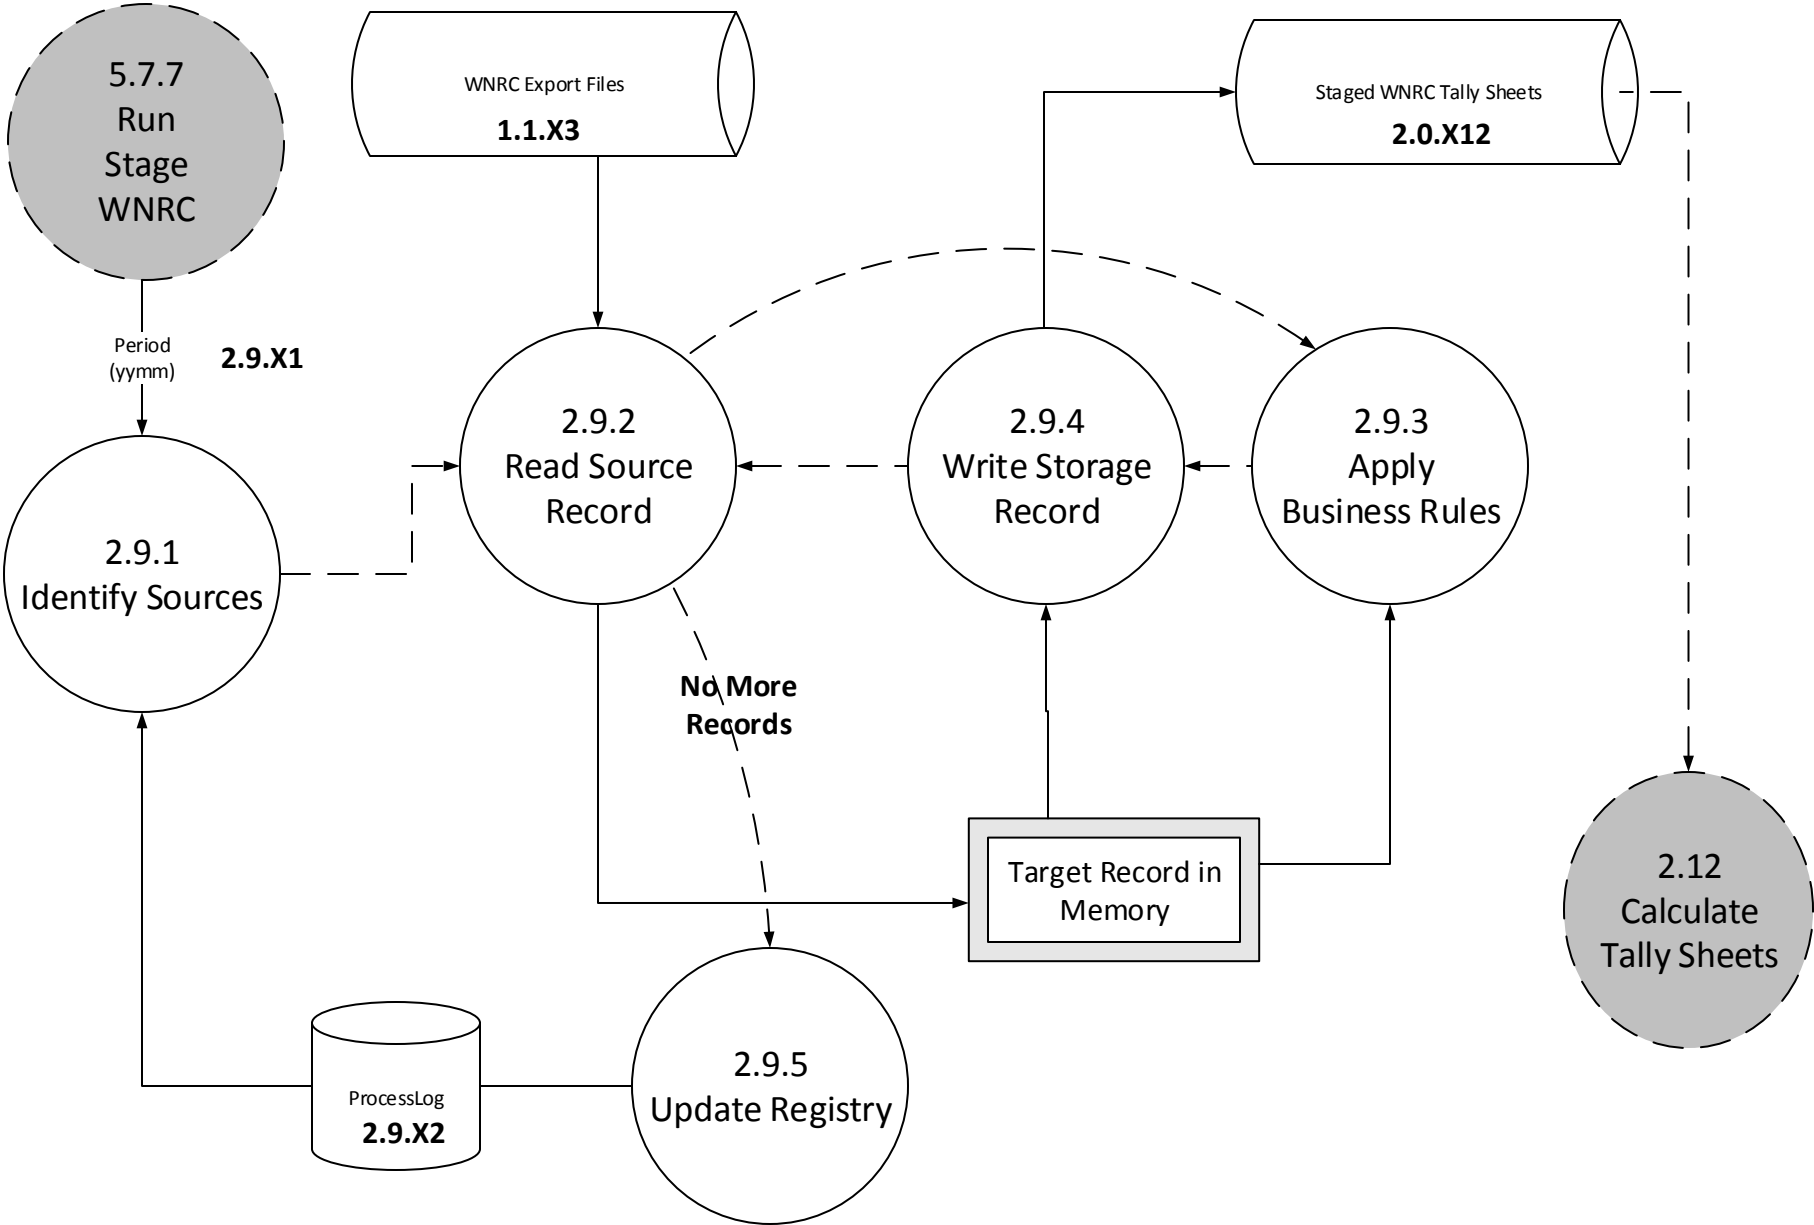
5.7.7
Run
Stage
WNRC

WNRC Export Files
1.1.X3

Staged WNRC Tally Sheets
2.0.X12

Period
(yymm)

2.9.X1

2.9.1
Identify Sources

2.9.2
Read Source
Record

2.9.4
Write Storage
Record

2.9.3
Apply
Business Rules

No More
Records

Target Record in
Memory

2.12
Calculate
Tally Sheets

ProcessLog
2.9.X2

2.9.5
Update Registry